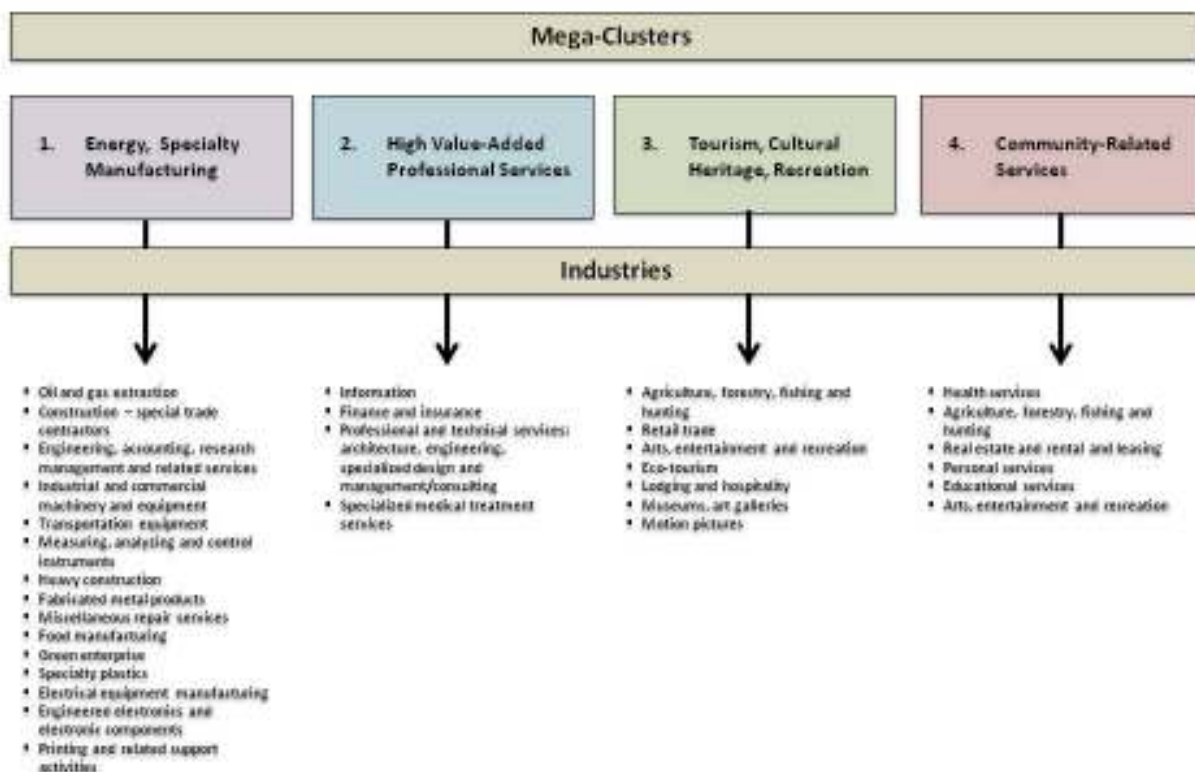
Mega-Clusters

1. Energy, Specialty Manufacturing

2. High Value-Added Professional Services

3. Tourism, Cultural Heritage, Recreation

4. Community-Related Services

Industries

- Oil and gas extraction
- Construction – special trade contractors
- Engineering, accounting, research management and related services
- Industrial and commercial machinery and equipment
- Transportation equipment
- Measuring, analyzing and control instruments
- Heavy construction
- Fabricated metal products
- Miscellaneous repair services
- Food manufacturing
- Green enterprise
- Specialty plastics
- Electrical equipment manufacturing
- Engineered electronics and electronic components
- Printing and related support activities

- Information
- Finance and insurance
- Professional and technical services: architecture, engineering, specialized design and management/consulting
- Specialized medical treatment services

- Agriculture, forestry, fishing and hunting
- Retail trade
- Arts, entertainment and recreation
- Eco-tourism
- Lodging and hospitality
- Museums, art galleries
- Motion pictures

- Health services
- Agriculture, forestry, fishing and hunting
- Real estate and rental and leasing
- Personal services
- Educational services
- Arts, entertainment and recreation